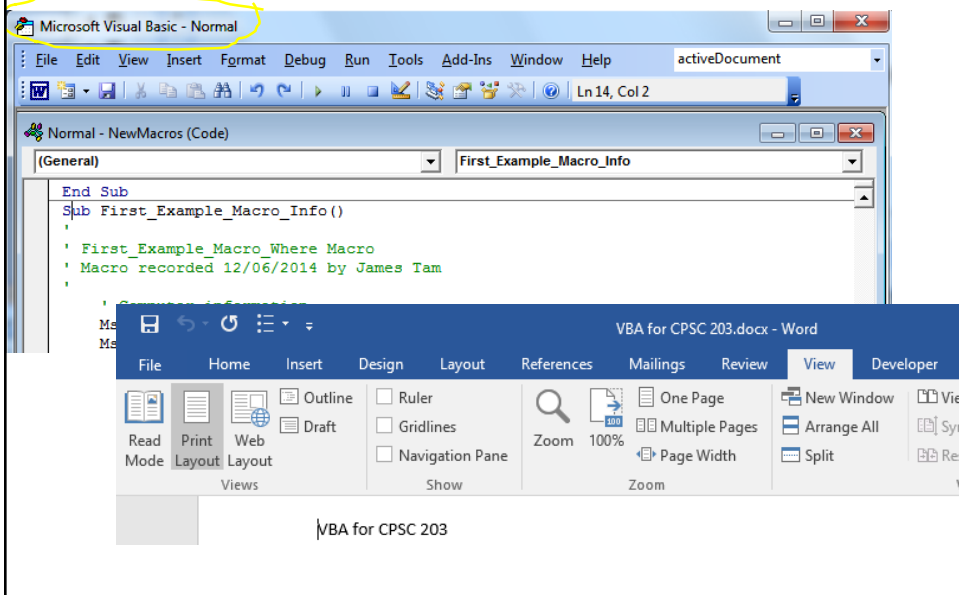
Microsoft Visual Basic - Normal

File Edit View Insert Format Debug Run Tools Add-Ins Window Help

activeDocument

Ln 14, Col 2

Normal - NewMacros (Code)

(General)

First_Example_Macro_Info

End Sub
Sub First_Example_Macro_Info()
'
' First_Example_Macro_Where Macro
' Macro recorded 12/06/2014 by James Tam
'
' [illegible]
Ms
Ms

VBA for CPSC 203.docx - Word

File Home Insert Design Layout References Mailings Review View Developer

Read Mode
Print Layout
Web Layout
Outline
Draft
Views

Ruler
Gridlines
Navigation Pane
Show

Zoom
100%
One Page
Multiple Pages
Page Width
Zoom

New Window
Arrange All
Split

Vie
Syn
Re

VBA for CPSC 203